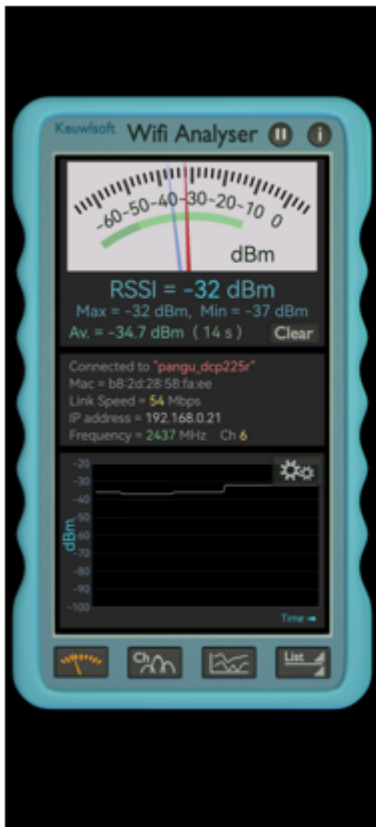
Keuwlsoft Wifi Analyser

-60 -50 -40 -30 -20 -10 0
dBm

RSSI = -32 dBm
Max = -32 dBm, Min = -37 dBm
Av. = -34.7 dBm ( 14 s ) Clear

Connected to "pangu_dcp225r"
Mac = b8:2d:28:58:fa:ee
Link Speed = 54 Mbps
IP address = 192.168.0.21
Frequency = 2437 MHz Ch 6

-20
-30
-40
-50
-60
-70
-80
-90
-100
dBm
Time

Ch
List